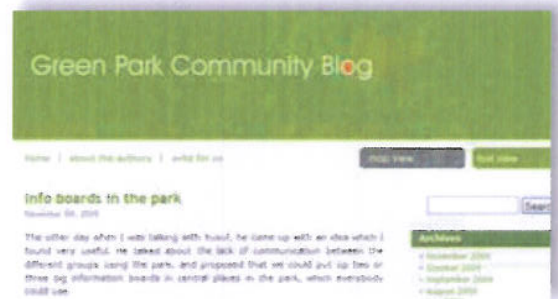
Green Park Community Blog

Home | about the authors | write for us

map view | list view

Info boards in the park

November 5th, 2009

The other day when I was talking with Yusuf, he came up with an idea which I found very useful. He talked about the lack of communication between the different groups using the park, and proposed that we could put up two or three big information boards in central places in the park, which everybody could use.

Search

Archives

• November 2009
• October 2009
• September 2009
• August 2009